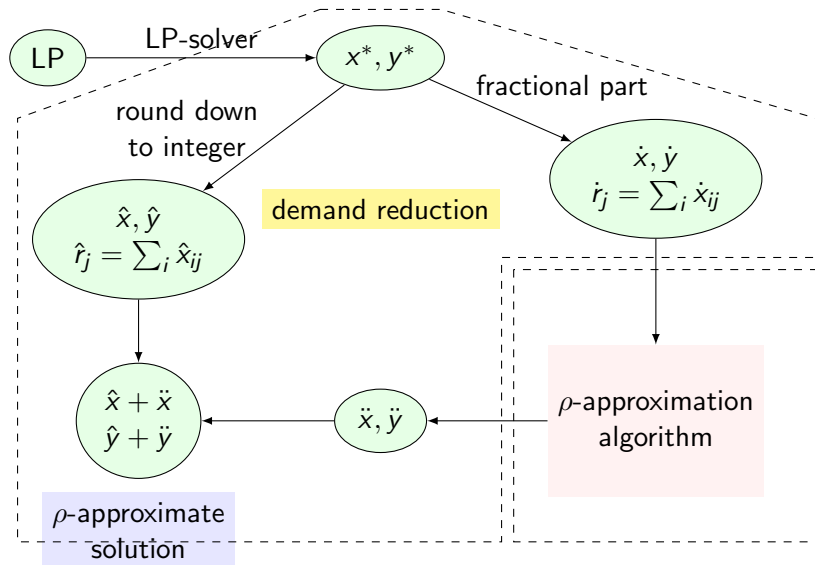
LP

LP-solver

$x^*, y^*$

fractional part

round down to integer

$\dot{x}, \dot{y}$
$\dot{r}_j = \sum_i \dot{x}_{ij}$

demand reduction

$\hat{x}, \hat{y}$
$\hat{r}_j = \sum_i \hat{x}_{ij}$

$\rho$-approximation algorithm

$\ddot{x}, \ddot{y}$

$\hat{x} + \ddot{x}$
$\hat{y} + \ddot{y}$

$\rho$-approximate solution